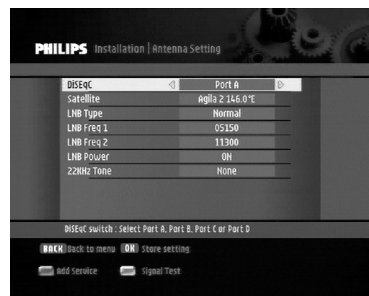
PHILIPS Installation | Antenna Setting

| | |
|---|---|
| DiSEqC | Port A |
| Satellite | Agila 2 146.0°E |
| LNB Type | Normal |
| LNB Freq 1 | 05150 |
| LNB Freq 2 | 11300 |
| LNB Power | ON |
| 22KHz Tone | None |

DiSEqC switch : Select Port A, Port B, Port C or Port D

BACK Back to menu OK Store setting

Add Service Signal Test